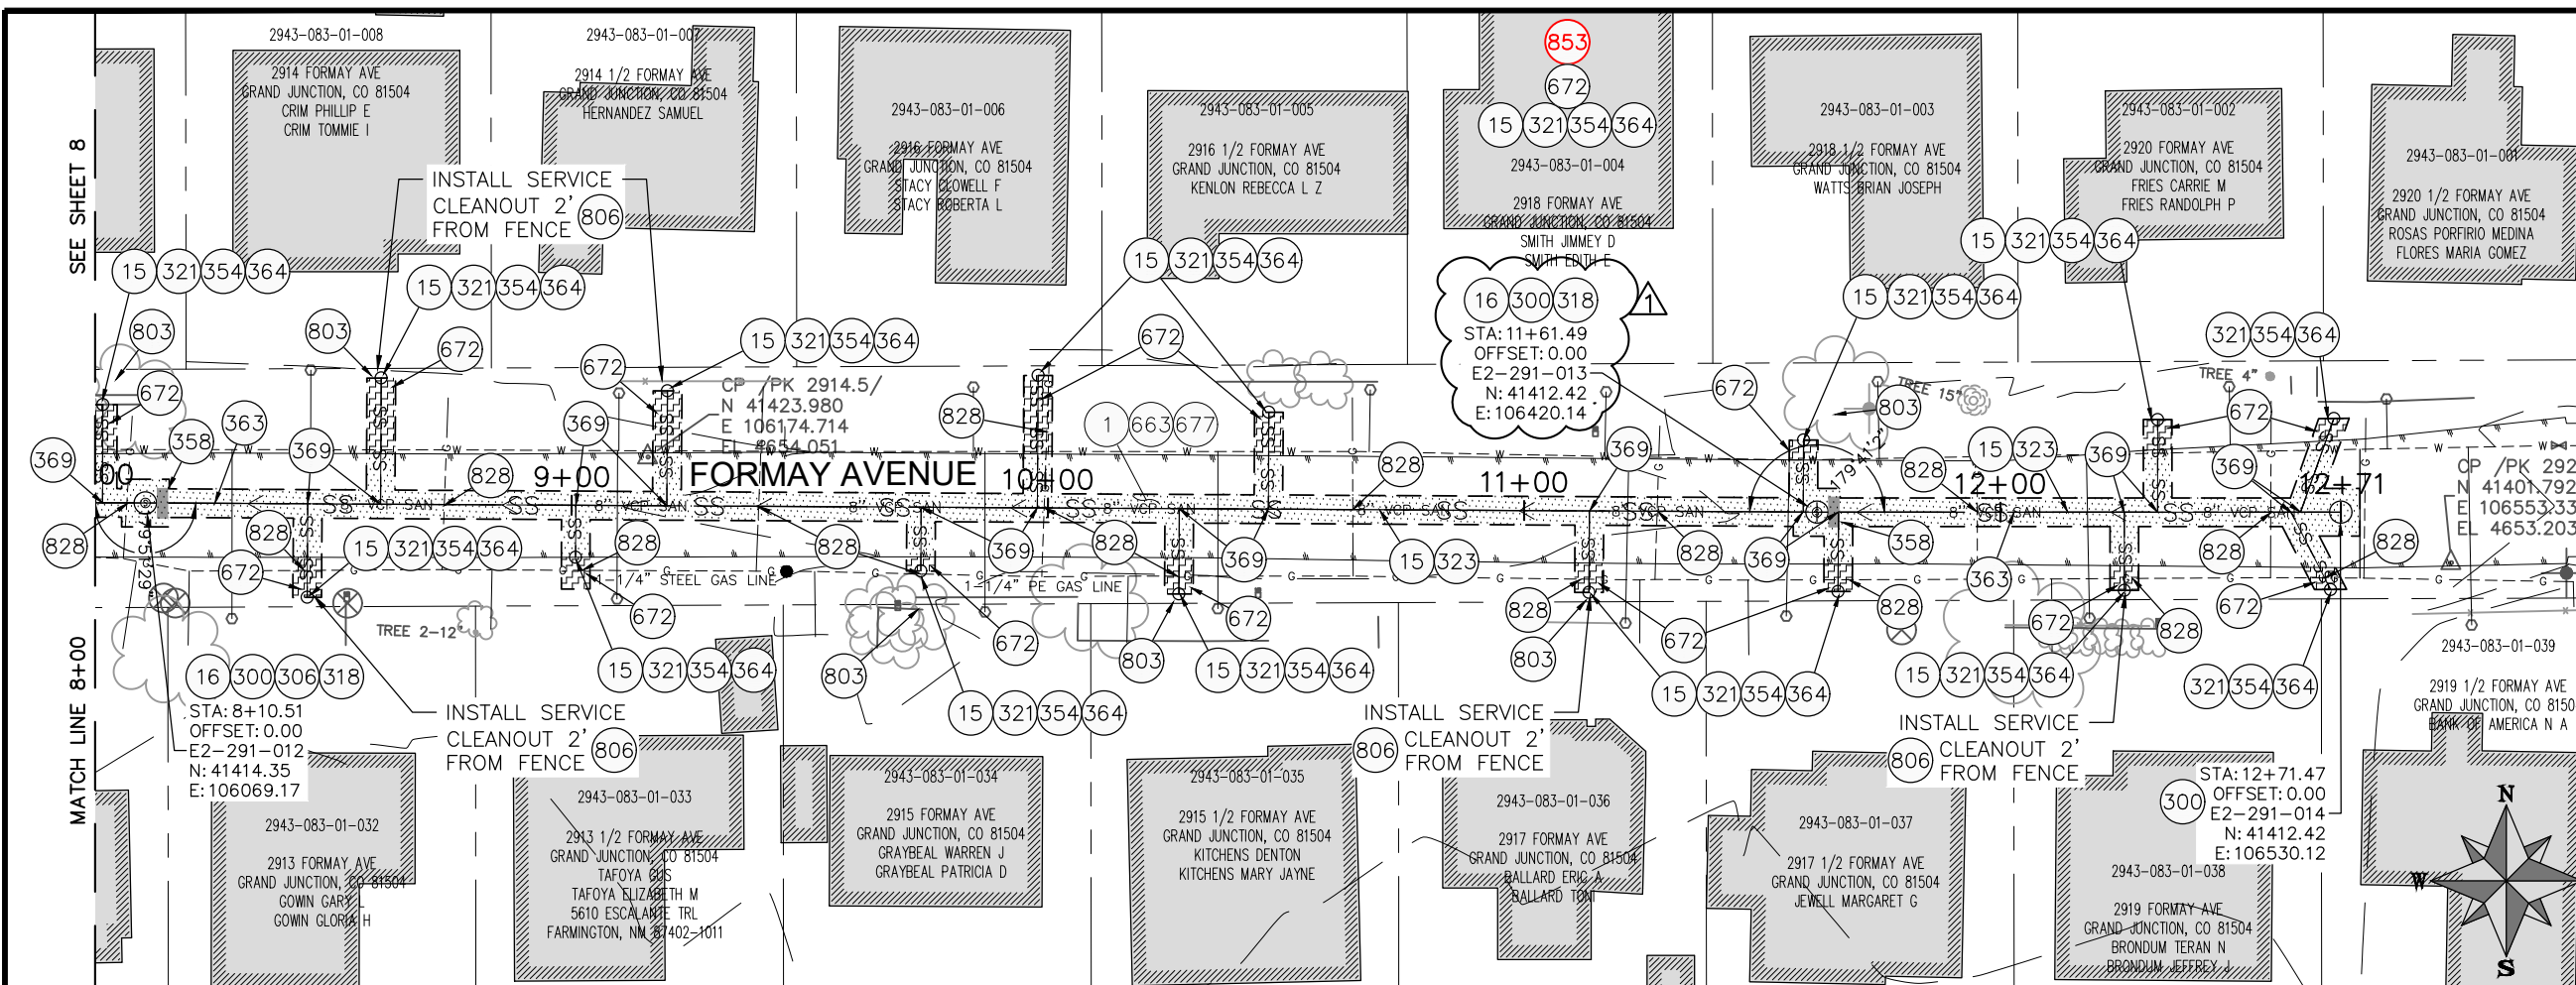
SEE SHEET 8

2943-083-01-008
2914 FORMAY AVE
GRAND JUNCTION, CO 81504
CRIM PHILLIP E
CRIM TOMMIE I

2943-083-01-007
2914 1/2 FORMAY AVE
GRAND JUNCTION, CO 81504
HERNANDEZ SAMUEL

2943-083-01-006
2916 FORMAY AVE
GRAND JUNCTION, CO 81504
STACY CLOWELL F
STACY ROBERTA L

2943-083-01-005
2916 1/2 FORMAY AVE
GRAND JUNCTION, CO 81504
KENLON REBECCA L Z

853
672
15 321 354 364
2943-083-01-004
2918 FORMAY AVE
GRAND JUNCTION, CO 81504
SMITH JIMMEY D
SMITH EDITH E

2943-083-01-003
2918 1/2 FORMAY AVE
GRAND JUNCTION, CO 81504
WATTS BRIAN JOSEPH

2943-083-01-002
2920 FORMAY AVE
GRAND JUNCTION, CO 81504
FRIES CARRIE M
FRIES RANDOLPH P

2943-083-01-001
2920 1/2 FORMAY AVE
GRAND JUNCTION, CO 81504
ROSAS PORFIRIO MEDINA
FLORES MARIA GOMEZ

INSTALL SERVICE
CLEANOUT 2'
FROM FENCE
806

15 321 354 364
15 321 354 364
15 321 354 364
15 321 354 364
15 321 354 364
15 321 354 364
321 354 364

16 300 318
STA: 11+61.49
OFFSET: 0.00
E2-291-013
N: 41412.42
E: 106420.14
1

803
672
803
672
672
672
672
803
672
369
358
363
369
369
828
828
828
828
1 663 677
672
369
TREE 15"
TREE 4"
15 323
369
369
828
672

CP /PK 2914.5/
N 41423.980
E 106174.714
EL 4654.051

CP /PK 292
N 41401.792
E 106553.33
EL 4653.203

FORMAY AVENUE
9+00
10+00
11+00
12+00
12+71
SS 8" VCP SAN
6" VCP SAN
8" VCP SAN
1-1/4" STEEL GAS LINE
1-1/4" PE GAS LINE

828
828
15 321 354 364
672
828
828
369
828
369
15 323
828
369
358
363
828
828
828
828
672
672
828
672
803
672
803
803
672
828
TREE 2-12"

16 300 306 318
STA: 8+10.51
OFFSET: 0.00
E2-291-012
N: 41414.35
E: 106069.17

15 321 354 364
15 321 354 364
15 321 354 364
15 321 354 364
15 321 354 364
321 354 364

MATCH LINE 8+00

INSTALL SERVICE
CLEANOUT 2'
FROM FENCE
806

INSTALL SERVICE
CLEANOUT 2'
FROM FENCE
806

INSTALL SERVICE
CLEANOUT 2'
FROM FENCE
806

2943-083-01-032
2913 FORMAY AVE
GRAND JUNCTION, CO 81504
GOWIN GARY L
GOWIN GLORIA H

2943-083-01-033
2913 1/2 FORMAY AVE
GRAND JUNCTION, CO 81504
TAFOYA GUS
TAFOYA ELIZABETH M
5610 ESCALANTE TRL
FARMINGTON, NM 87402-1011

2943-083-01-034
2915 FORMAY AVE
GRAND JUNCTION, CO 81504
GRAYBEAL WARREN J
GRAYBEAL PATRICIA D

2943-083-01-035
2915 1/2 FORMAY AVE
GRAND JUNCTION, CO 81504
KITCHENS DENTON
KITCHENS MARY JAYNE

2943-083-01-036
2917 FORMAY AVE
GRAND JUNCTION, CO 81504
BALLARD ERIC A
BALLARD TONI

2943-083-01-037
2917 1/2 FORMAY AVE
GRAND JUNCTION, CO 81504
JEWELL MARGARET G

2943-083-01-038
2919 FORMAY AVE
GRAND JUNCTION, CO 81504
BRONDUM TERAN N
BRONDUM JEFFREY J

300
STA: 12+71.47
OFFSET: 0.00
E2-291-014
N: 41412.42
E: 106530.12

2943-083-01-039
2919 1/2 FORMAY AVE
GRAND JUNCTION, CO 8150
BANK OF AMERICA N A

N
W
S